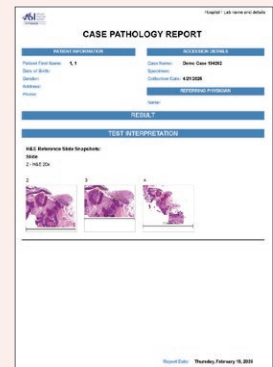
Hospital / Lab name and details

CASE PATHOLOGY REPORT

PATIENT INFORMATION

Patient First Name: 1, 1
Date of Birth:
Gender:
Address:
Phone:

ACCESSION DETAILS

Case Name: Demo Case 104392
Specimen:
Collection Date: 4/21/2026

REFERRING PHYSICIAN

Name:

RESULT

TEST INTERPRETATION

H&E Reference Slide Snapshots:
Slide
2 - H&E 20x

2
3
4

Report Date: Thursday, February 15, 20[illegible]